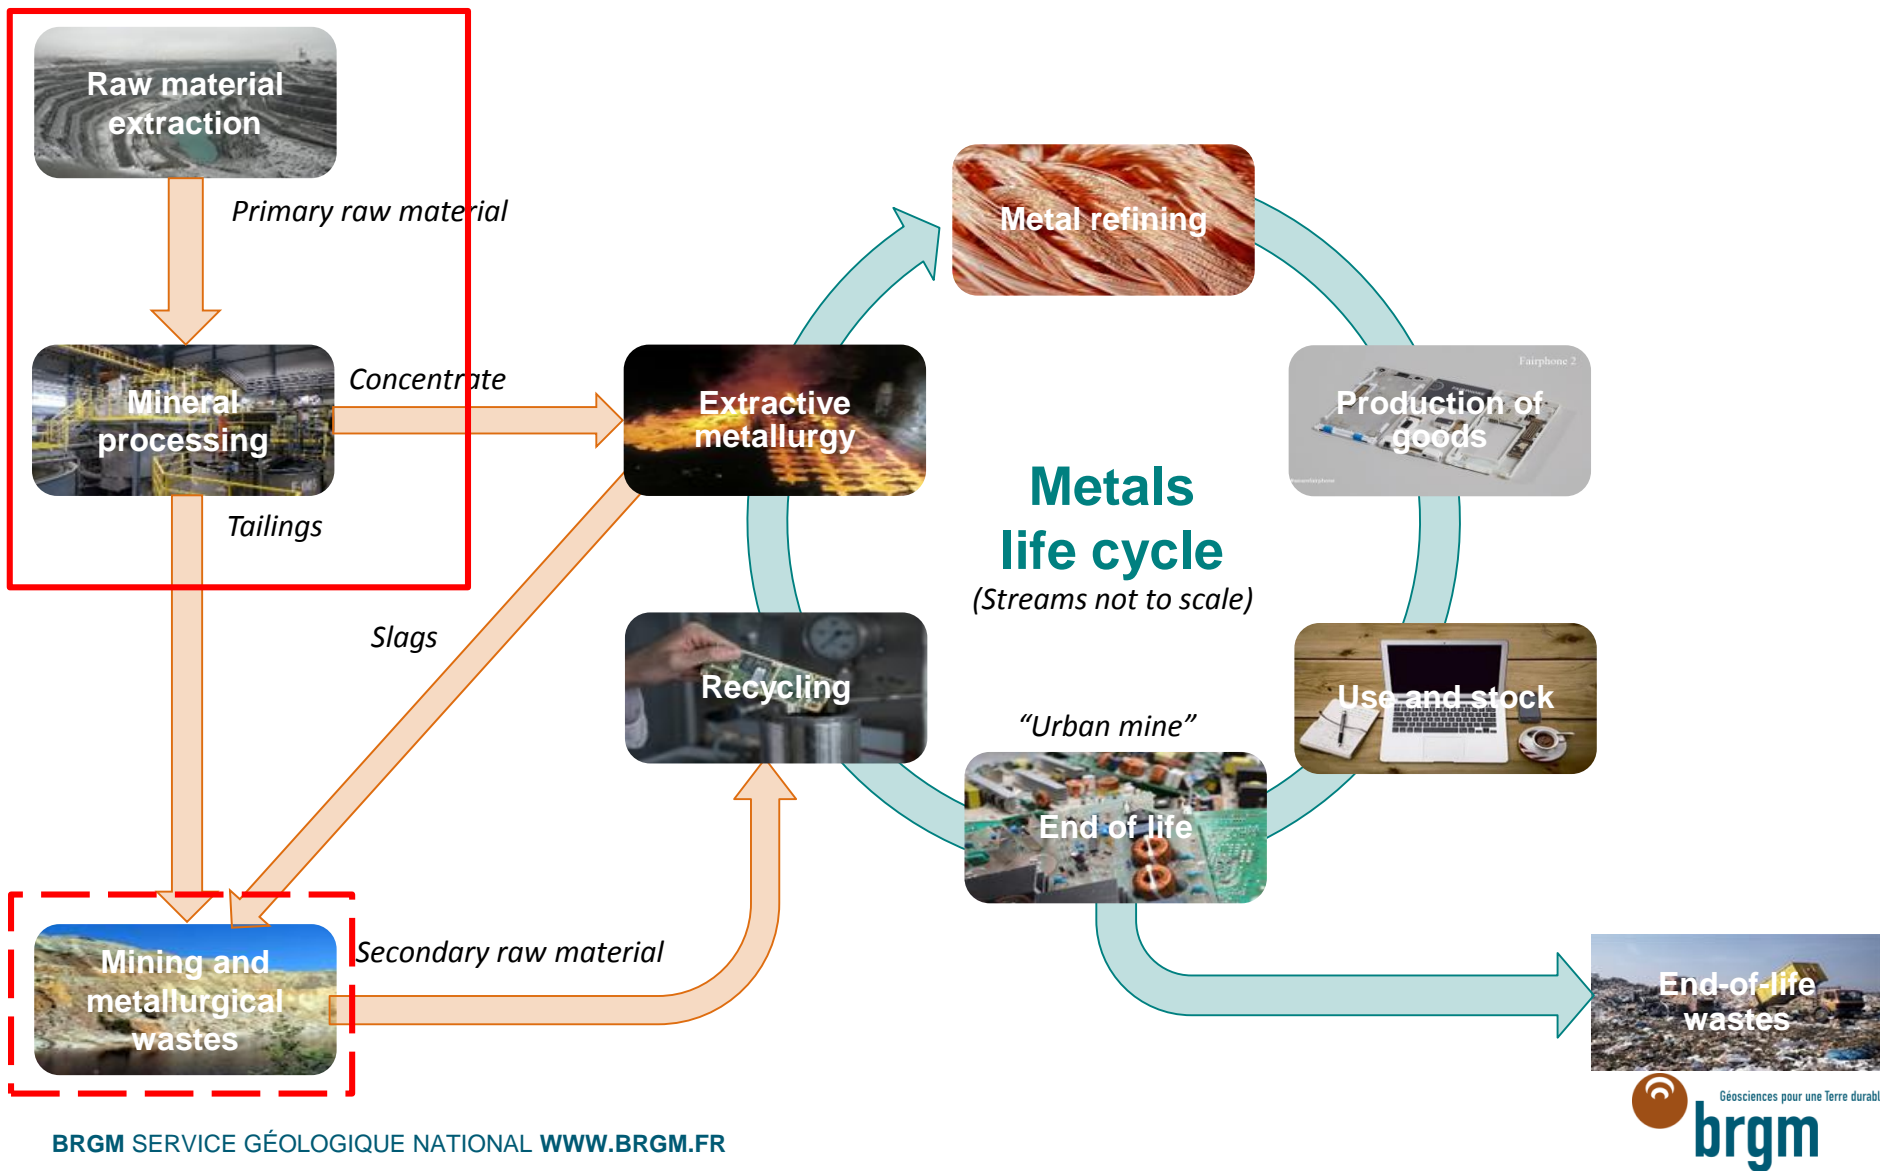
Raw material extraction

Primary raw material

Mineral processing

Concentrate

Tailings

Slags

Mining and metallurgical wastes

Secondary raw material

Extractive metallurgy

Metal refining

Production of goods

Fairphone 2

Metals life cycle

(Streams not to scale)

Recycling

Use and stock

"Urban mine"

End of life

End-of-life wastes

BRGM SERVICE GÉOLOGIQUE NATIONAL WWW.BRGM.FR

Géosciences pour une Terre durabl

brgm